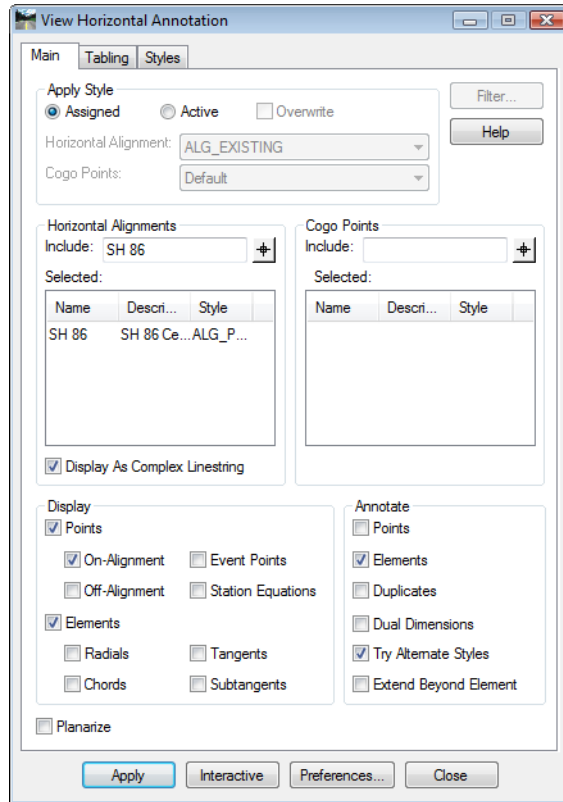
View Horizontal Annotation

Main | Tabling | Styles

Apply Style
Assigned   Active   Overwrite
Horizontal Alignment: ALG_EXISTING
Cogo Points: Default

Filter...
Help

Horizontal Alignments
Include: SH 86
Selected:

| Name | Descri... | Style |
|---|---|---|
| SH 86 | SH 86 Ce... | ALG_P... |

Display As Complex Linestring

Cogo Points
Include:
Selected:

| Name | Descri... | Style |
|---|---|---|

Display
Points
On-Alignment   Event Points
Off-Alignment   Station Equations
Elements
Radials   Tangents
Chords   Subtangents

Annotate
Points
Elements
Duplicates
Dual Dimensions
Try Alternate Styles
Extend Beyond Element

Planarize

Apply   Interactive   Preferences...   Close